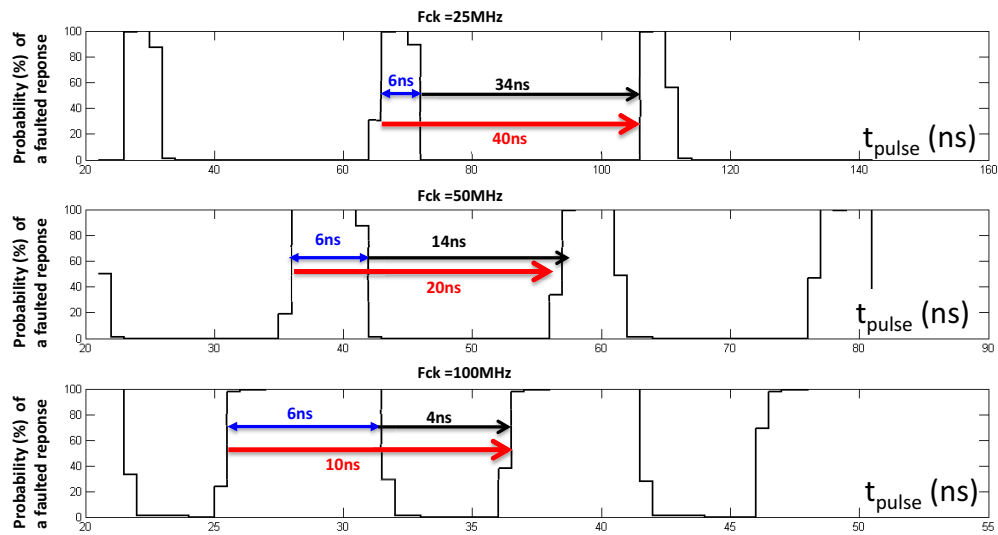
Fck =25MHz

Probability (%) of a faulted reponse

100
80
60
40
20
0

6ns
34ns
40ns

$t_{pulse}$ (ns)

20 40 60 80 100 120 140 160

Fck =50MHz

Probability (%) of a faulted reponse

100
80
60
40
20
0

6ns
14ns
20ns

$t_{pulse}$ (ns)

20 30 40 50 60 70 80 90

Fck =100MHz

Probability (%) of a faulted reponse

100
80
60
40
20
0

6ns
4ns
10ns

$t_{pulse}$ (ns)

20 25 30 35 40 45 50 55